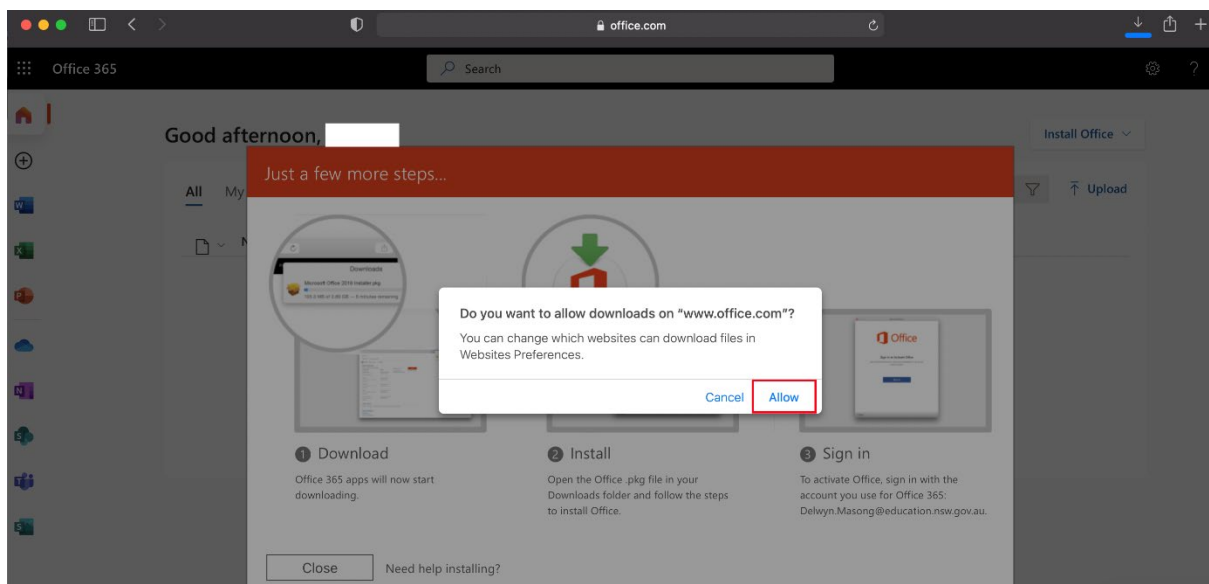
office.com

Office 365

Search

Good afternoon,

Install Office

All My

Upload

Just a few more steps...

Downloads

Microsoft Office 2016 Installer.pkg

Do you want to allow downloads on "www.office.com"?

You can change which websites can download files in Websites Preferences.

Cancel Allow

Office

1 Download

Office 365 apps will now start downloading.

2 Install

Open the Office .pkg file in your Downloads folder and follow the steps to install Office.

3 Sign in

To activate Office, sign in with the account you use for Office 365: Delwyn.Masong@education.nsw.gov.au.

Close

Need help installing?